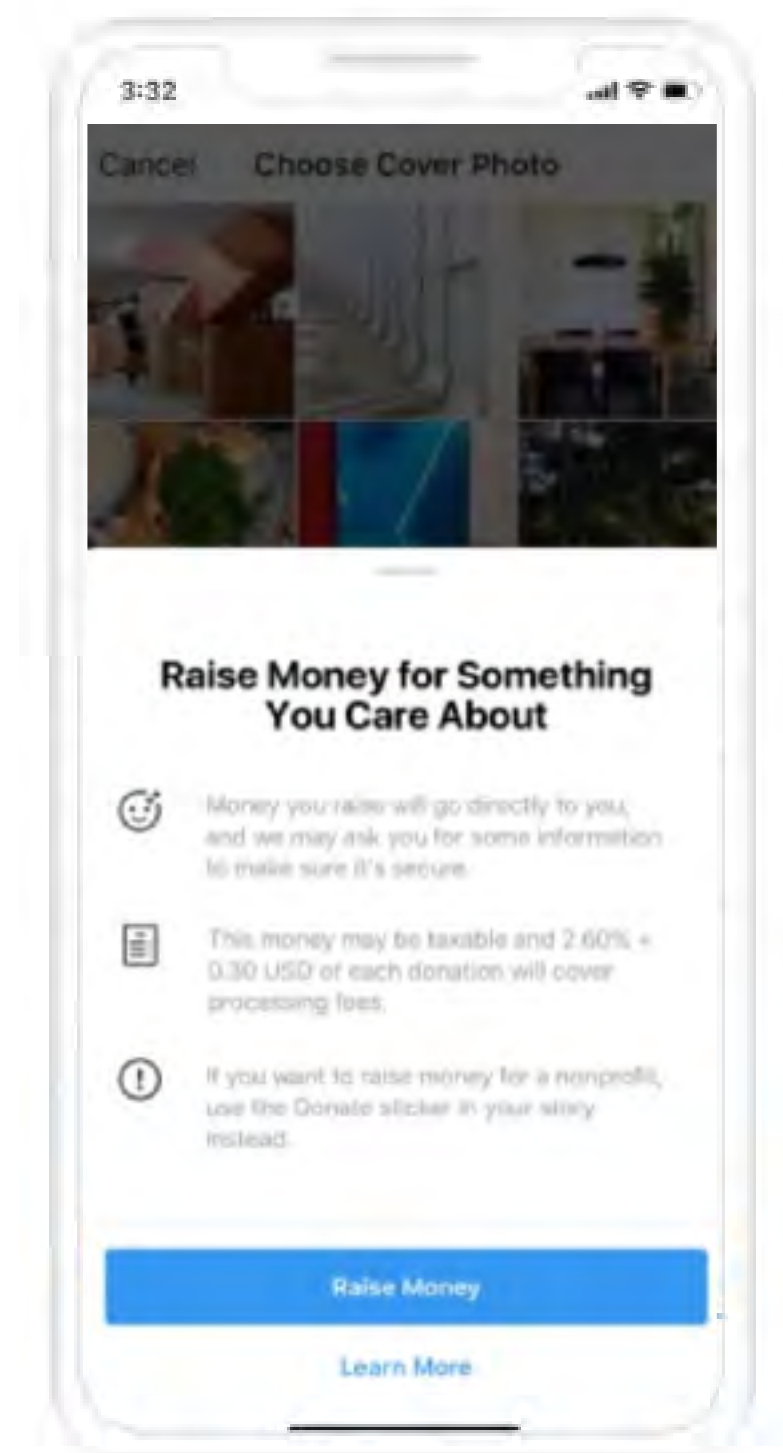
3:32

Cancel Choose Cover Photo

Raise Money for Something You Care About

Money you raise will go directly to you, and we may ask you for some information to make sure it's secure.

This money may be taxable and 2.60% + 0.30 USD of each donation will cover processing fees.

If you want to raise money for a nonprofit, use the Donate sticker in your story instead.

Raise Money

Learn More